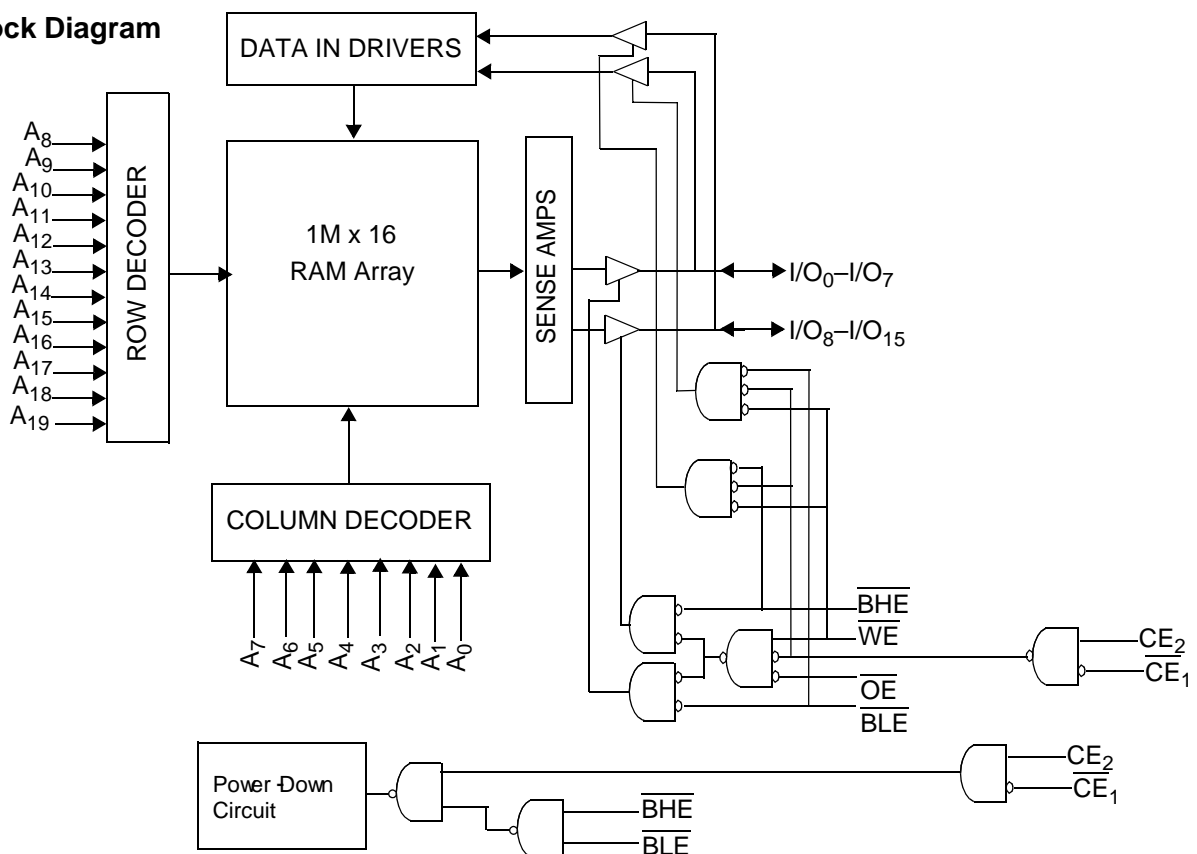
ock Diagram

DATA IN DRIVERS

$A_8$
$A_9$
$A_{10}$
$A_{11}$
$A_{12}$
$A_{13}$
$A_{14}$
$A_{15}$
$A_{16}$
$A_{17}$
$A_{18}$
$A_{19}$

ROW DECODER

1M x 16
RAM Array

SENSE AMPS

$I/O_0–I/O_7$
$I/O_8–I/O_{15}$

COLUMN DECODER

$A_7$ $A_6$ $A_5$ $A_4$ $A_3$ $A_2$ $A_1$ $A_0$

$\overline{BHE}$
$\overline{WE}$
$CE_2$
$\overline{CE}_1$
$\overline{OE}$
$\overline{BLE}$

Power Down Circuit

$CE_2$
$\overline{CE}_1$
$\overline{BHE}$
$\overline{BLE}$